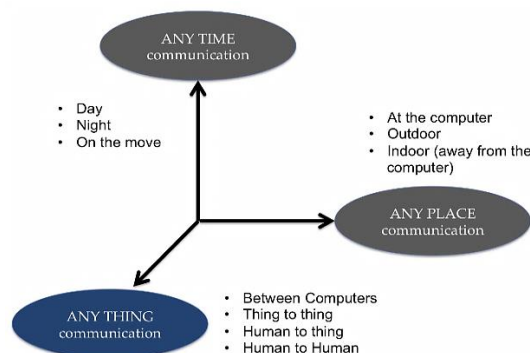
ANY TIME
communication

• Day
• Night
• On the move

• At the computer
• Outdoor
• Indoor (away from the computer)

ANY PLACE
communication

ANY THING
communication

• Between Computers
• Thing to thing
• Human to thing
• Human to Human